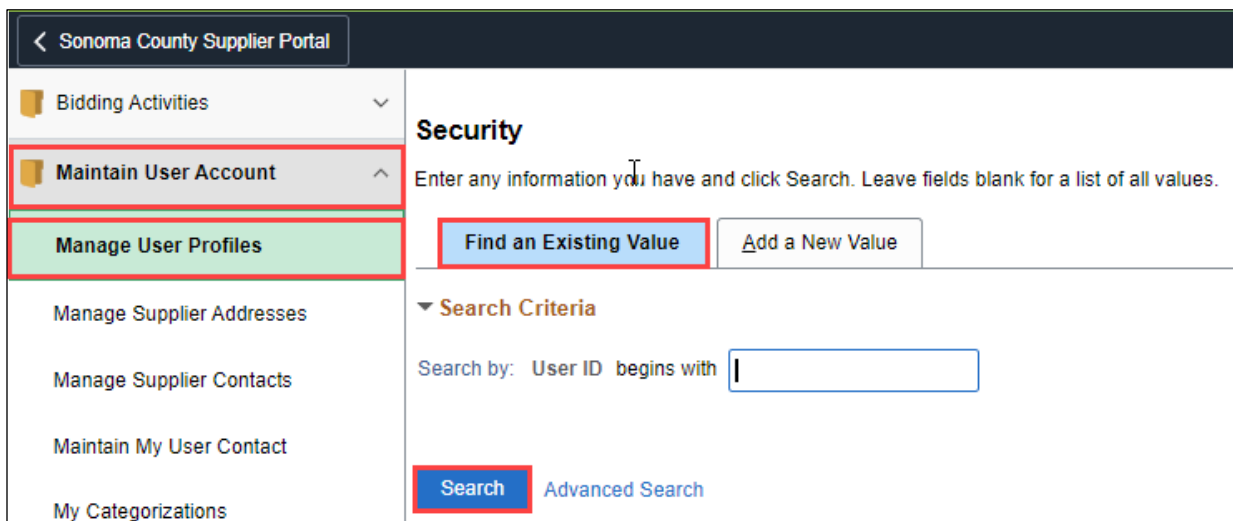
Sonoma County Supplier Portal

Bidding Activities

Maintain User Account

Manage User Profiles

Manage Supplier Addresses

Manage Supplier Contacts

Maintain My User Contact

My Categorizations

Security

Enter any information you have and click Search. Leave fields blank for a list of all values.

Find an Existing Value

Add a New Value

Search Criteria

Search by: User ID begins with

Search

Advanced Search